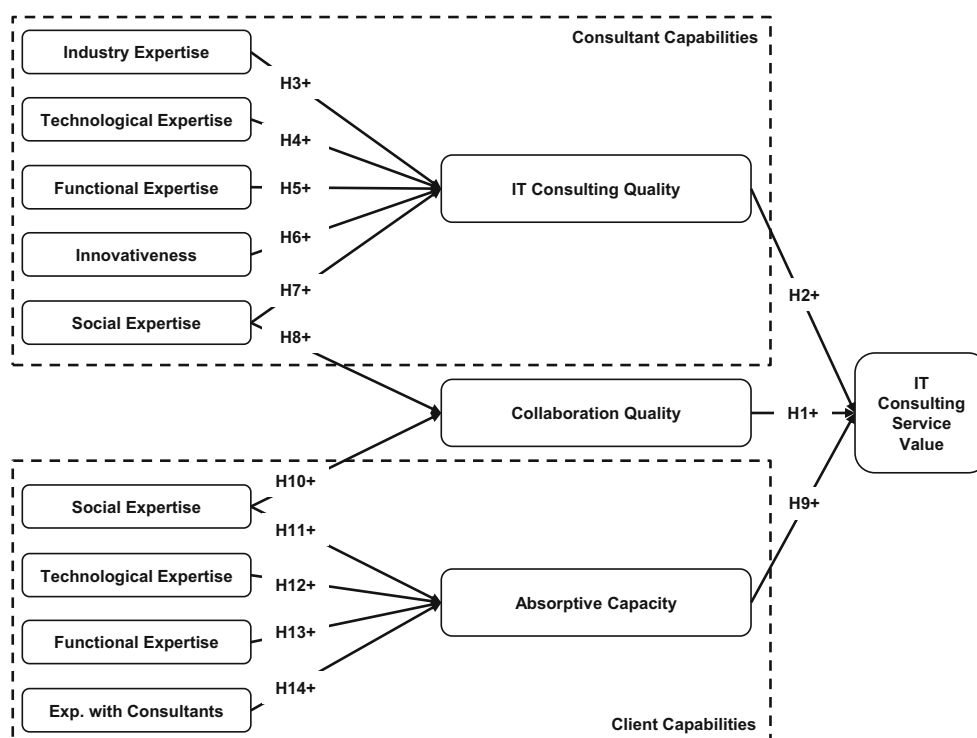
Consultant Capabilities

Industry Expertise

H3+

Technological Expertise

H4+

Functional Expertise

H5+

IT Consulting Quality

H6+

Innovativeness

H7+

Social Expertise

H8+

H2+

Collaboration Quality

H1+

IT Consulting Service Value

H10+

Social Expertise

H9+

H11+

Technological Expertise

H12+

Absorptive Capacity

Functional Expertise

H13+

H14+

Exp. with Consultants

Client Capabilities